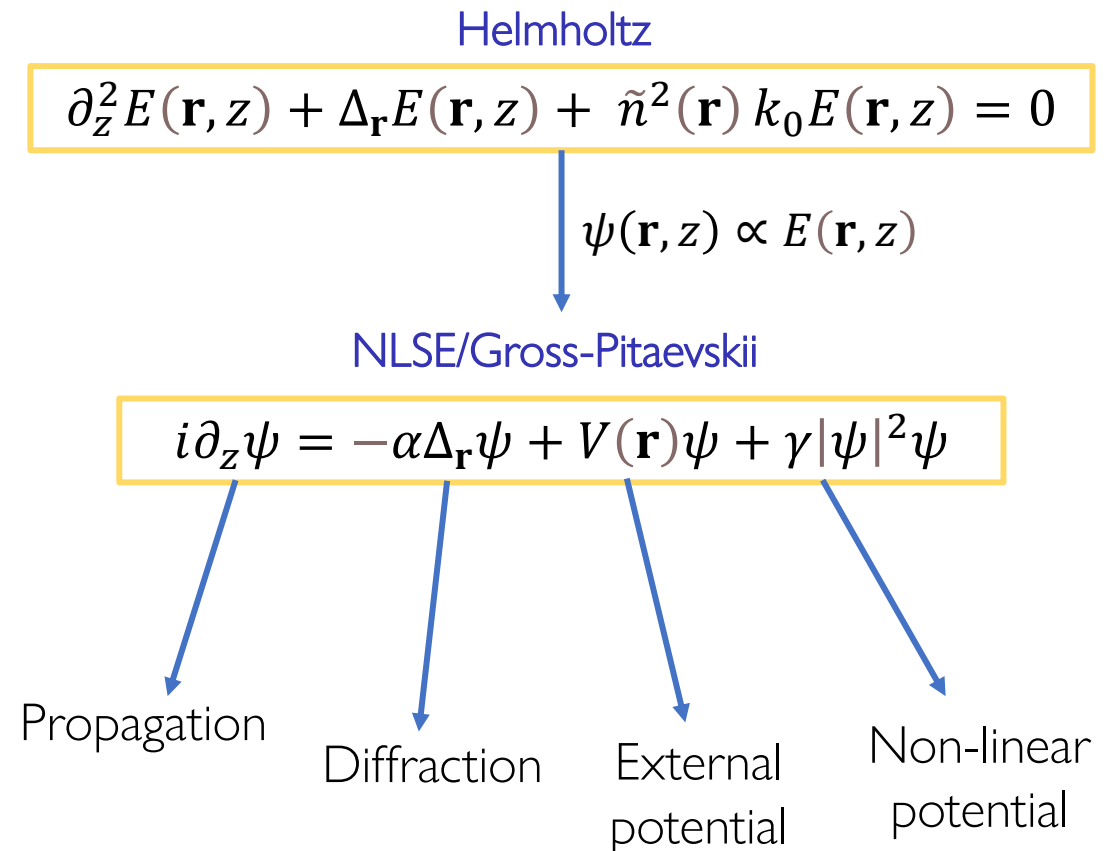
Helmholtz

$\partial_z^2 E(\mathbf{r}, z) + \Delta_{\mathbf{r}} E(\mathbf{r}, z) + \tilde{n}^2(\mathbf{r})\, k_0 E(\mathbf{r}, z) = 0$

$\psi(\mathbf{r}, z) \propto E(\mathbf{r}, z)$

NLSE/Gross-Pitaevskii

$i\partial_z \psi = -\alpha \Delta_{\mathbf{r}} \psi + V(\mathbf{r})\psi + \gamma|\psi|^2\psi$

Propagation

Diffraction

External potential

Non-linear potential